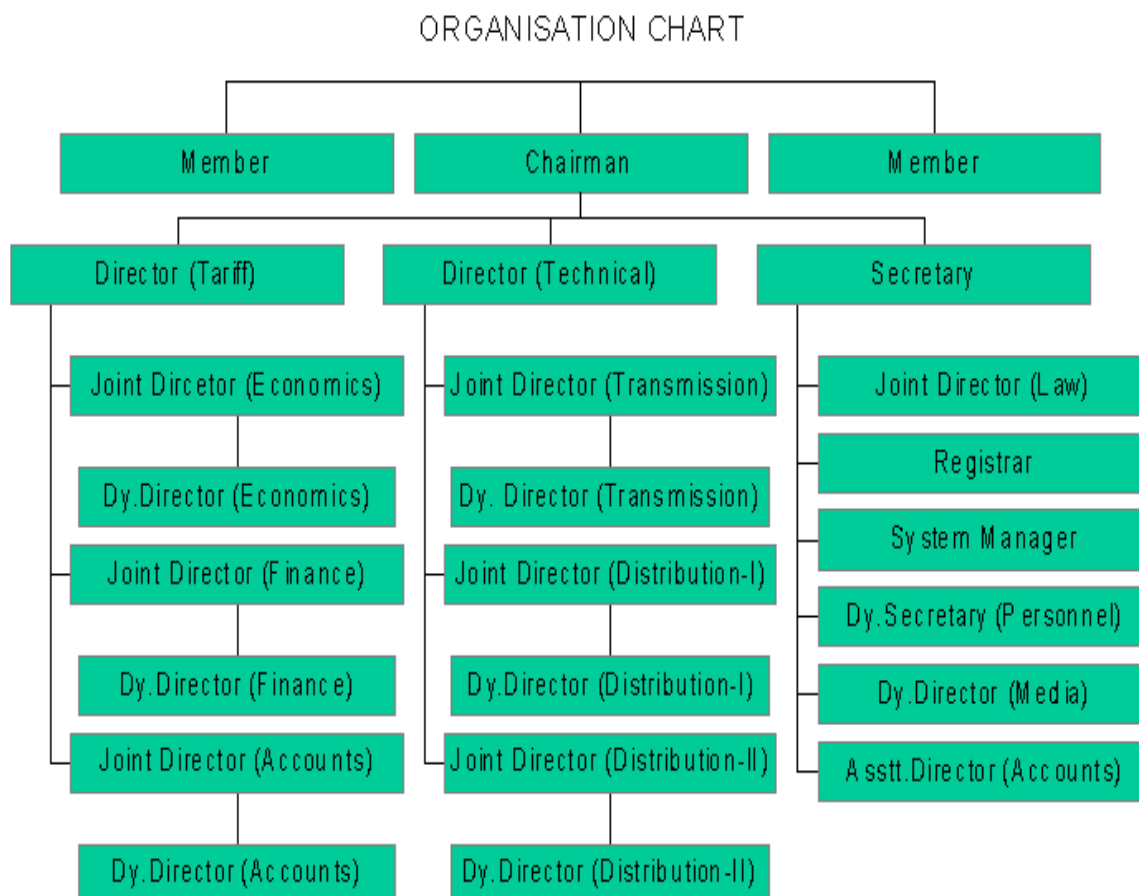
ORGANISATION CHART

Member

Chairman

Member

Director (Tariff)

Joint Dircetor (Economics)

Dy.Director (Economics)

Joint Director (Finance)

Dy.Director (Finance)

Joint Director (Accounts)

Dy.Director (Accounts)

Director (Technical)

Joint Director (Transmission)

Dy. Director (Transmission)

Joint Director (Distribution-I)

Dy.Director (Distribution-I)

Joint Director (Distribution-II)

Dy.Director (Distribution-II)

Secretary

Joint Director (Law)

Registrar

System Manager

Dy.Secretary (Personnel)

Dy.Director (Media)

Asstt.Director (Accounts)